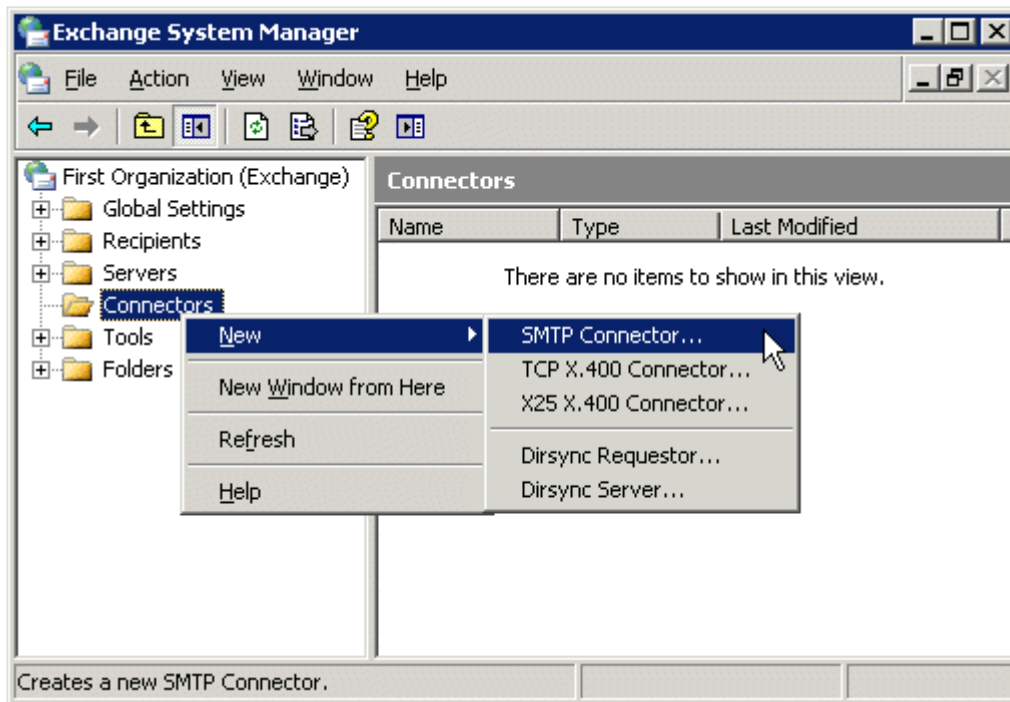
Exchange System Manager

File Action View Window Help

First Organization (Exchange)
Global Settings
Recipients
Servers
Connectors
Tools
Folders

Connectors

| Name | Type | Last Modified |
|---|---|---|

There are no items to show in this view.

New
New Window from Here
Refresh
Help

SMTP Connector...
TCP X.400 Connector...
X25 X.400 Connector...
Dirsync Requestor...
Dirsync Server...

Creates a new SMTP Connector.